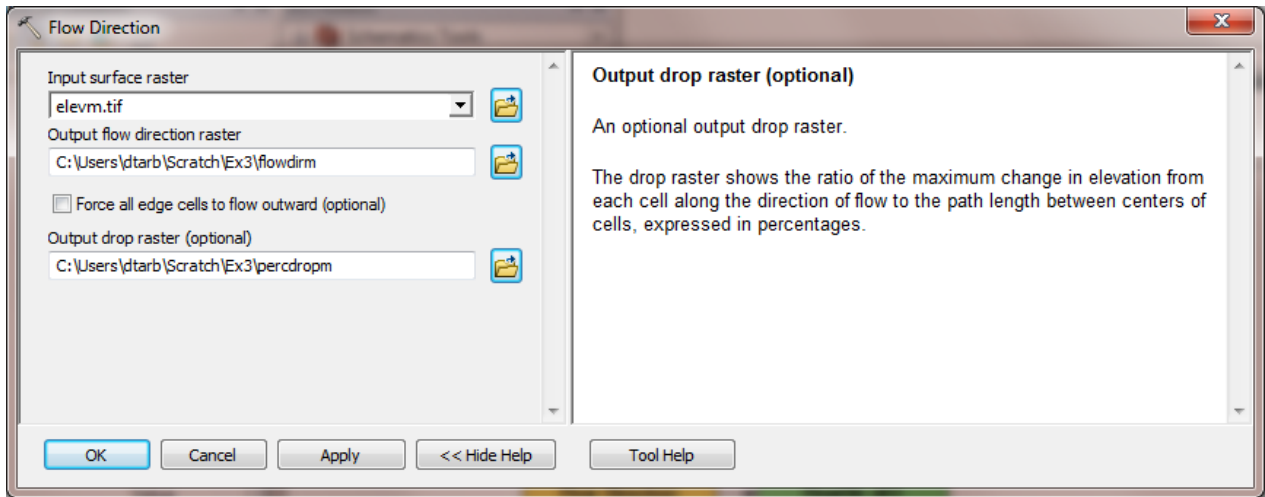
Flow Direction

Input surface raster
elevm.tif
Output flow direction raster
C:\Users\dtarb\Scratch\Ex3\flowdirm

Force all edge cells to flow outward (optional)

Output drop raster (optional)
C:\Users\dtarb\Scratch\Ex3\percdropm

Output drop raster (optional)

An optional output drop raster.

The drop raster shows the ratio of the maximum change in elevation from each cell along the direction of flow to the path length between centers of cells, expressed in percentages.

OK Cancel Apply << Hide Help Tool Help